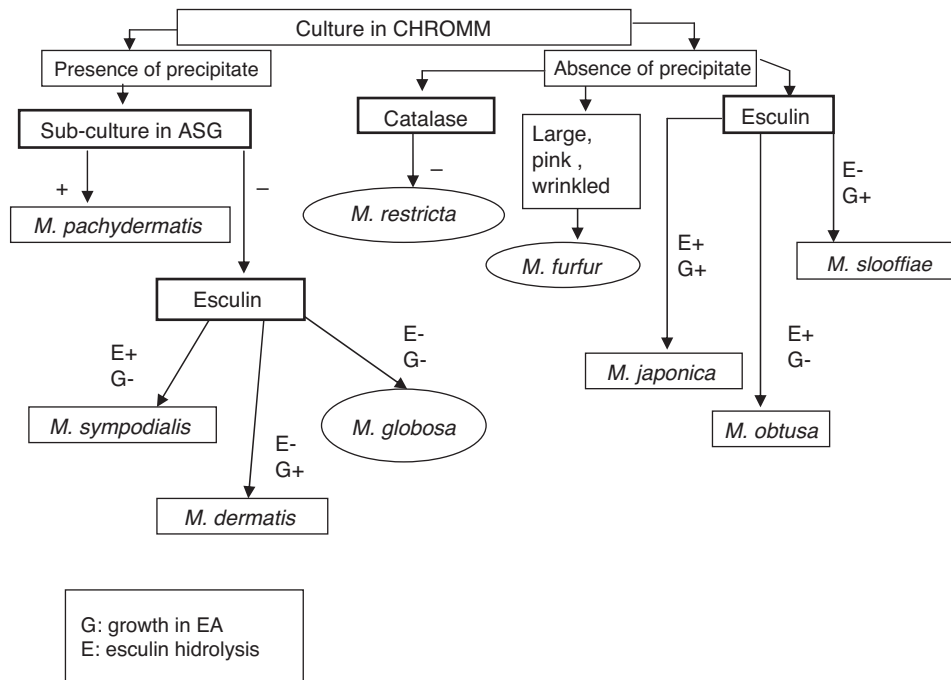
Culture in CHROMM

Presence of precipitate

Sub-culture in ASG

+

M. pachydermatis

–

Esculin

E+
G-

M. sympodialis

E-
G+

M. dermatis

E-
G-

M. globosa

Absence of precipitate

Catalase

–

M. restricta

Large, pink , wrinkled

M. furfur

Esculin

E+
G+

M. japonica

E+
G-

M. obtusa

E-
G+

M. slooffiae

G: growth in EA
E: esculin hidrolysis